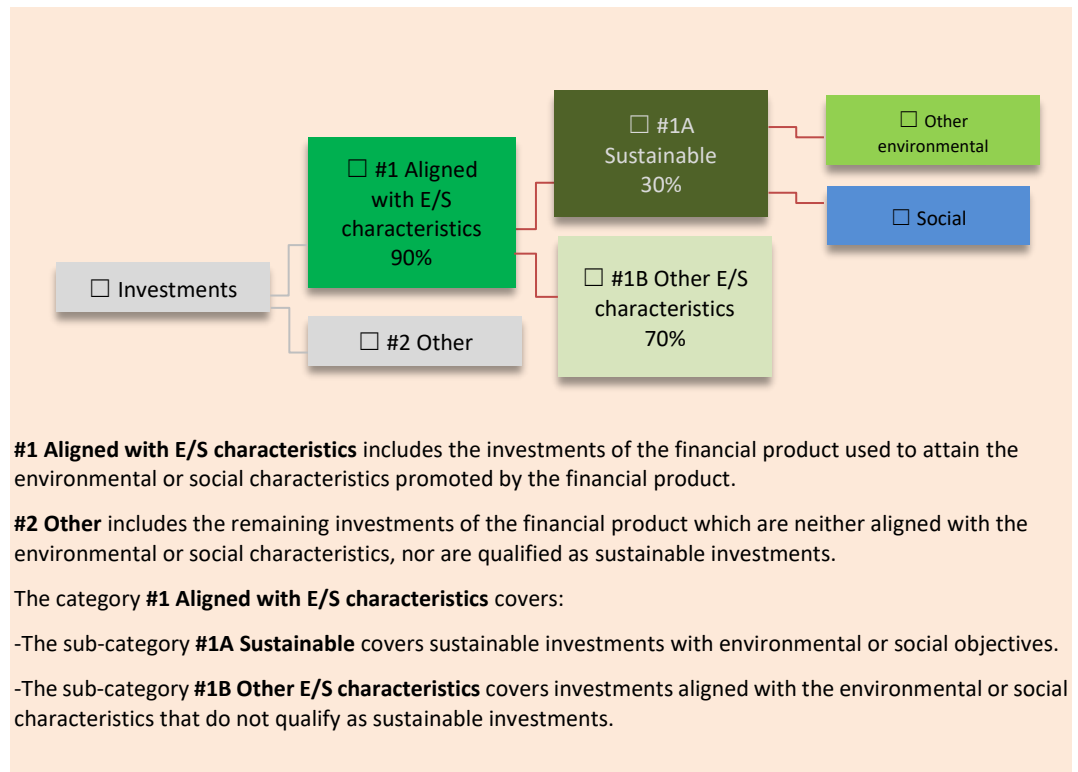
☐ Investments

☐ #1 Aligned with E/S characteristics 90%

☐ #2 Other

☐ #1A Sustainable 30%

☐ #1B Other E/S characteristics 70%

☐ Other environmental

☐ Social

**#1 Aligned with E/S characteristics** includes the investments of the financial product used to attain the environmental or social characteristics promoted by the financial product.

**#2 Other** includes the remaining investments of the financial product which are neither aligned with the environmental or social characteristics, nor are qualified as sustainable investments.

The category **#1 Aligned with E/S characteristics** covers:

-The sub-category **#1A Sustainable** covers sustainable investments with environmental or social objectives.

-The sub-category **#1B Other E/S characteristics** covers investments aligned with the environmental or social characteristics that do not qualify as sustainable investments.